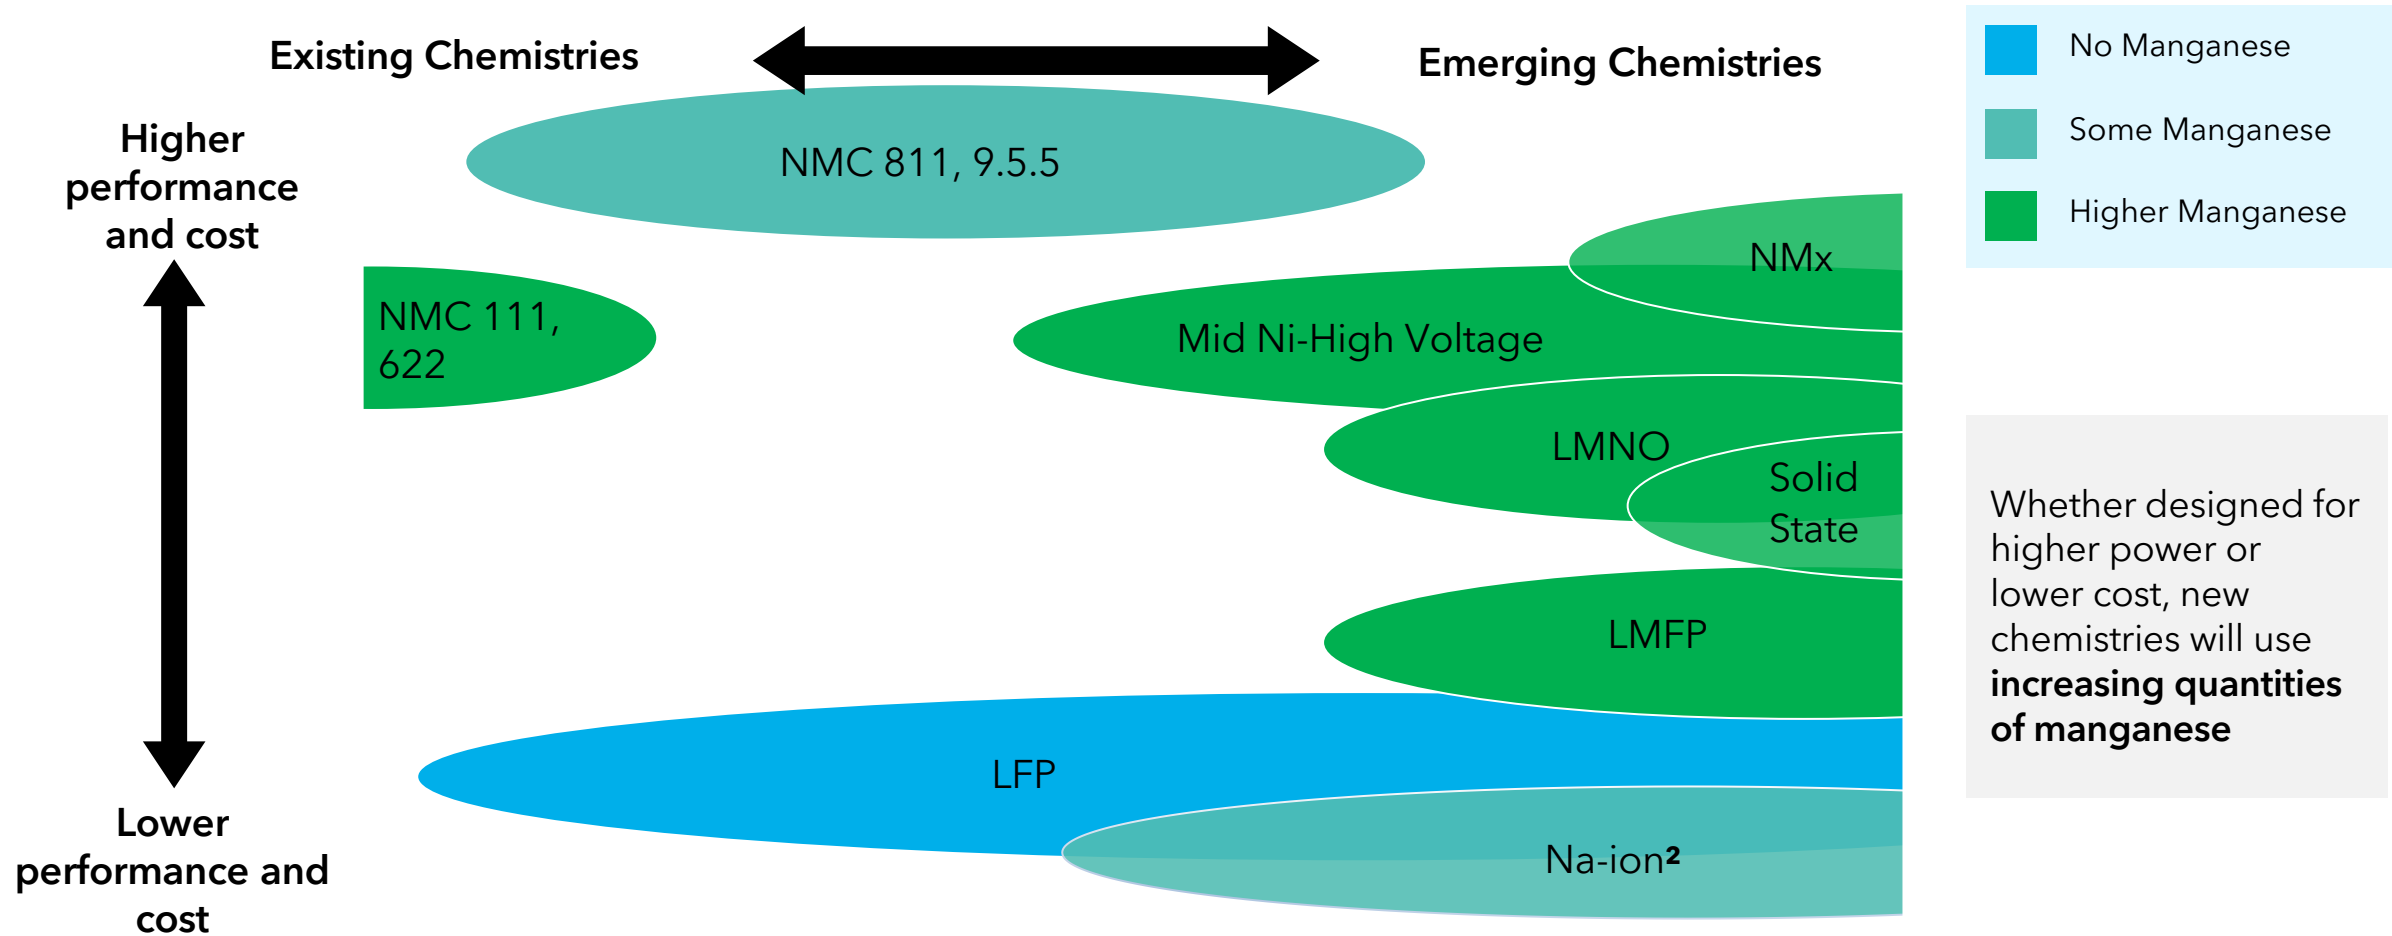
Existing Chemistries

Emerging Chemistries

No Manganese

Some Manganese

Higher Manganese

Higher performance and cost

NMC 811, 9.5.5

NMx

NMC 111, 622

Mid Ni-High Voltage

LMNO

Solid State

LMFP

LFP

Na-ion²

Lower performance and cost

Whether designed for higher power or lower cost, new chemistries will use **increasing quantities of manganese**